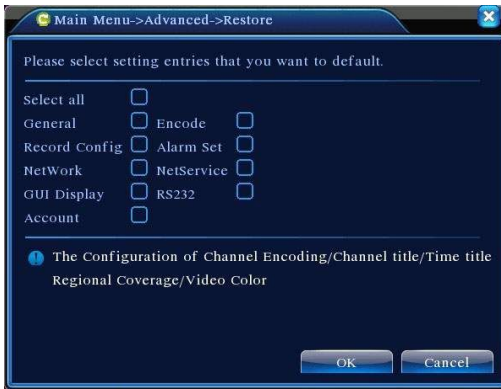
Main Menu->Advanced->Restore

Please select setting entries that you want to default.

Select all

General Encode

Record Config Alarm Set

NetWork NetService

GUI Display RS232

Account

The Configuration of Channel Encoding/Channel title/Time title Regional Coverage/Video Color

OK Cancel